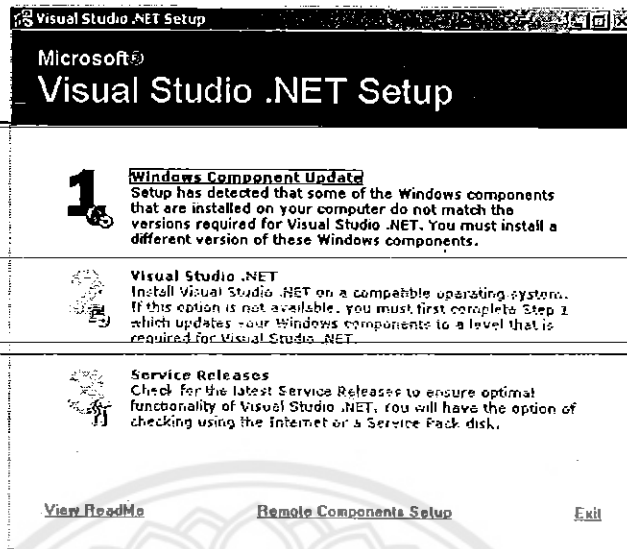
Visual Studio .NET Setup

Microsoft®
Visual Studio .NET Setup

1

Windows Component Update
Setup has detected that some of the Windows components that are installed on your computer do not match the versions required for Visual Studio .NET. You must install a different version of these Windows components.

Visual Studio .NET
Install Visual Studio .NET on a compatible operating system. If this option is not available, you must first complete Step 1 which updates your Windows components to a level that is required for Visual Studio .NET.

Service Releases
Check for the latest Service Releases to ensure optimal functionality of Visual Studio .NET. You will have the option of checking using the Internet or a Service Pack disk.

View ReadMe

Remote Components Setup

Exit